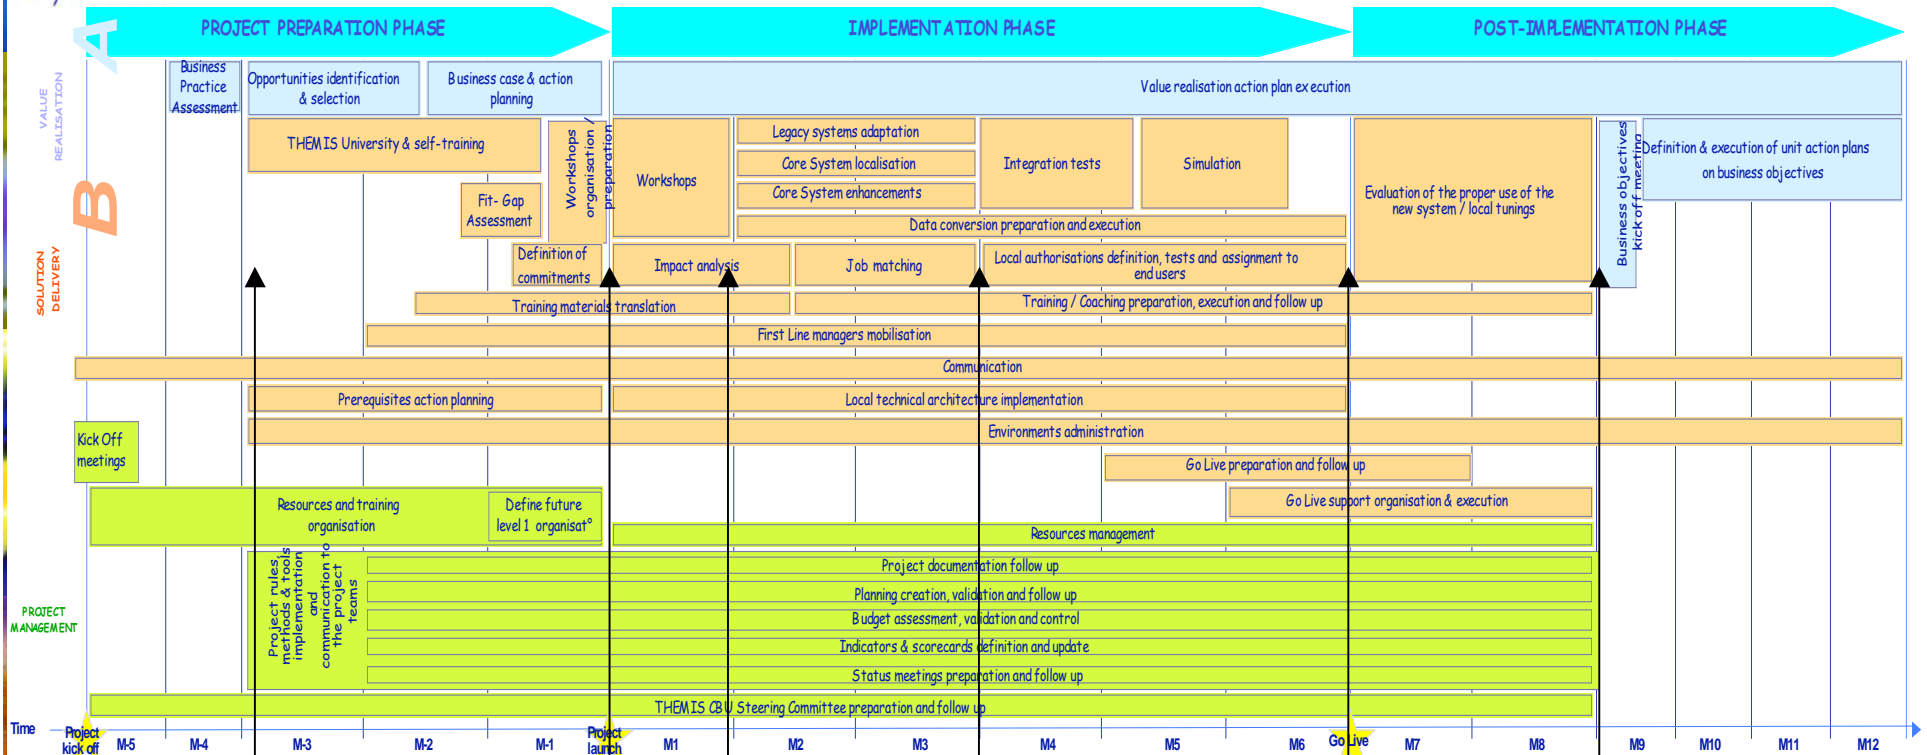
PROJECT PREPARATION PHASE

IMPLEMENTATION PHASE

POST-IMPLEMENTATION PHASE

A

VALUE REALISATION

Business Practice Assessment

Opportunities identification & selection

Business case & action planning

Value realisation action plan execution

B

SOLUTION DELIVERY

THEMIS University & self-training

Workshops organisation / preparation

Workshops

Legacy systems adaptation

Core System localisation

Core System enhancements

Integration tests

Simulation

Evaluation of the proper use of the new system / local tunings

Business objectives kick off meeting

Definition & execution of unit action plans on business objectives

Fit- Gap Assessment

Data conversion preparation and execution

Definition of commitments

Impact analysis

Job matching

Local authorisations definition, tests and assignment to end users

Training materials translation

Training / Coaching preparation, execution and follow up

First Line managers mobilisation

Communication

Prerequisites action planning

Local technical architecture implementation

Kick Off meetings

Environments administration

Go Live preparation and follow up

Go Live support organisation & execution

Resources and training organisation

Define future level 1 organisat°

Resources management

PROJECT MANAGEMENT

Project rules, methods & tools implementation and communication to the project teams

Project documentation follow up

Planning creation, validation and follow up

Budget assessment, validation and control

Indicators & scorecards definition and update

Status meetings preparation and follow up

THEMIS CBU Steering Committee preparation and follow up

Time

Project kick off

M-5

M-4

M-3

M-2

M-1

Project launch

M1

M2

M3

M4

M5

M6

Go Live

M7

M8

M9

M10

M11

M12